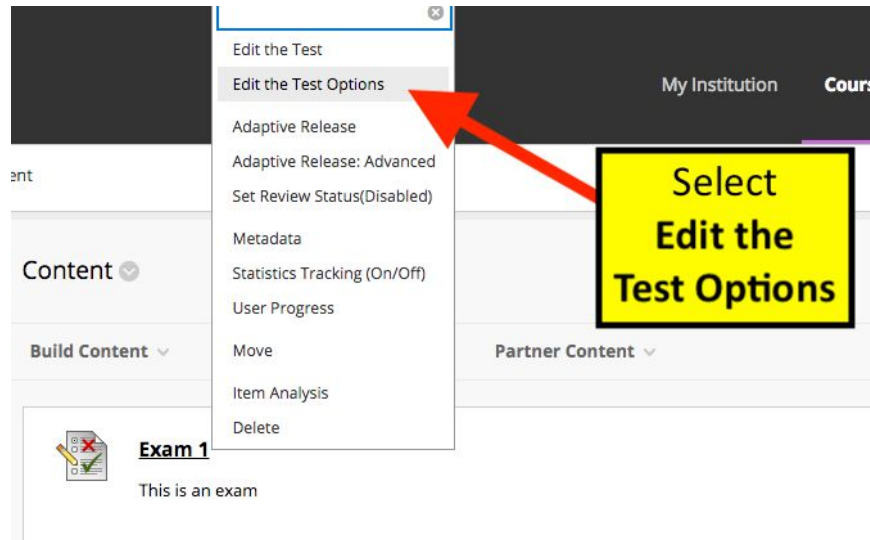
Edit the Test
Edit the Test Options
Adaptive Release
Adaptive Release: Advanced
Set Review Status(Disabled)
Metadata
Statistics Tracking (On/Off)
User Progress
Move
Item Analysis
Delete

My Institution
Cours

ent

Content

Build Content

Partner Content

Select
Edit the
Test Options

Exam 1
This is an exam